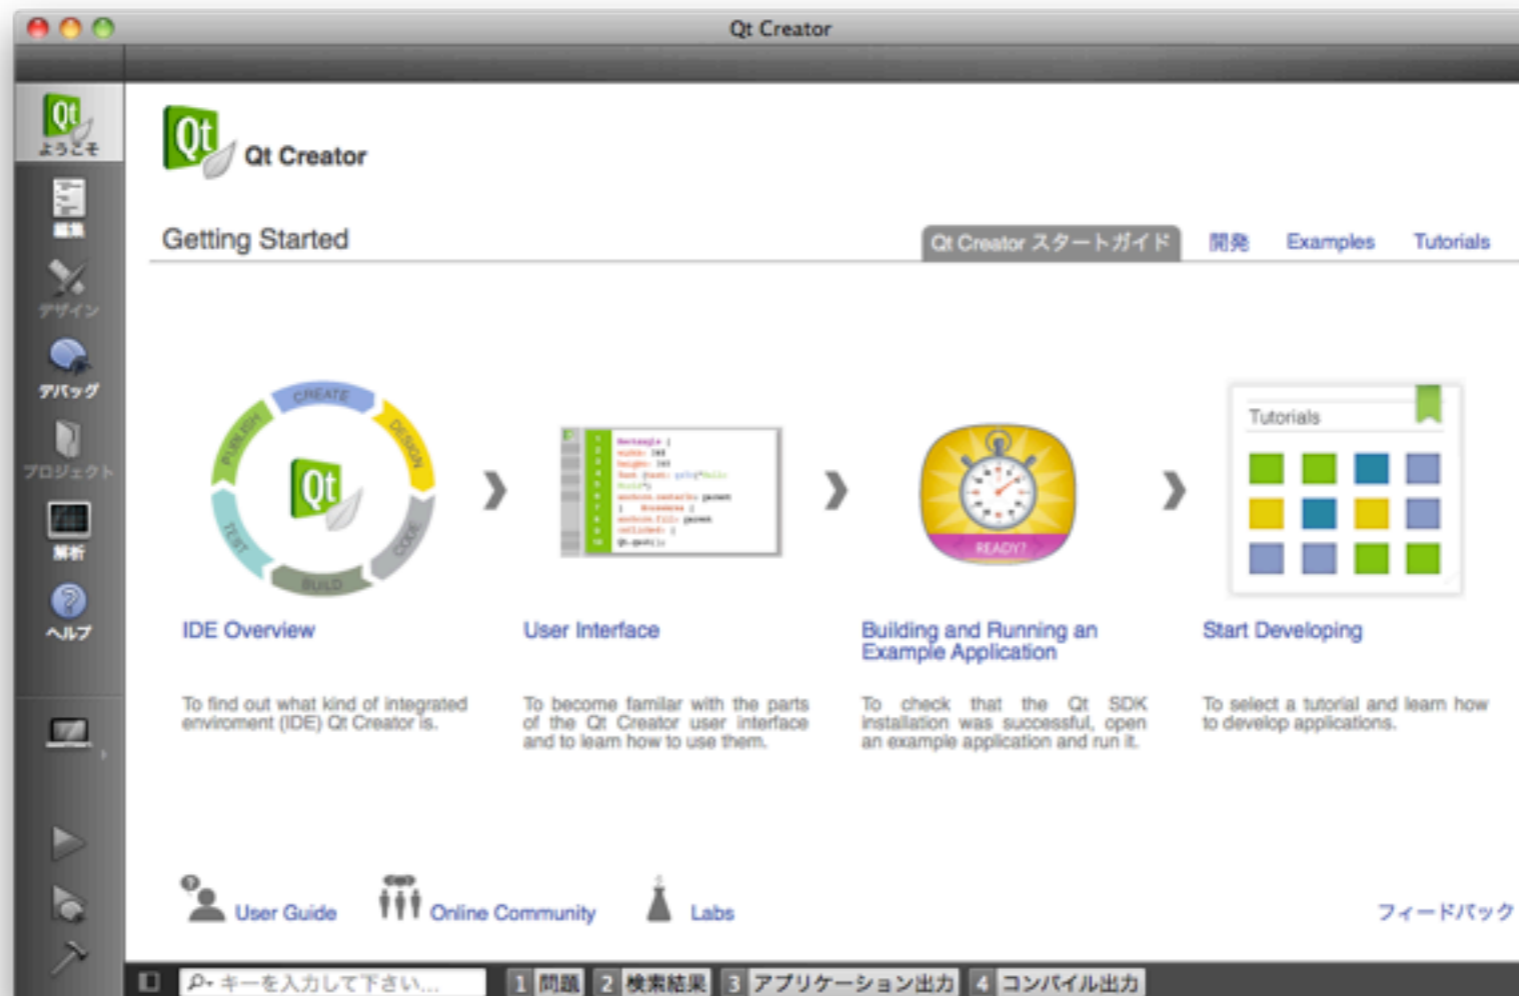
Qt Creator

ようこそ
編集
デザイン
デバッグ
プロジェクト
解析
ヘルプ

Qt Creator

Getting Started

Qt Creator スタートガイド 開発 Examples Tutorials

CREATE DESIGN CODE BUILD TEST PUBLISH

READY?

Tutorials

IDE Overview

To find out what kind of integrated enviroment (IDE) Qt Creator is.

User Interface

To become familar with the parts of the Qt Creator user interface and to learn how to use them.

Building and Running an Example Application

To check that the Qt SDK installation was successful, open an example application and run it.

Start Developing

To select a tutorial and learn how to develop applications.

User Guide Online Community Labs フィードバック

キーを入力して下さい... 1 問題 2 検索結果 3 アプリケーション出力 4 コンパイル出力